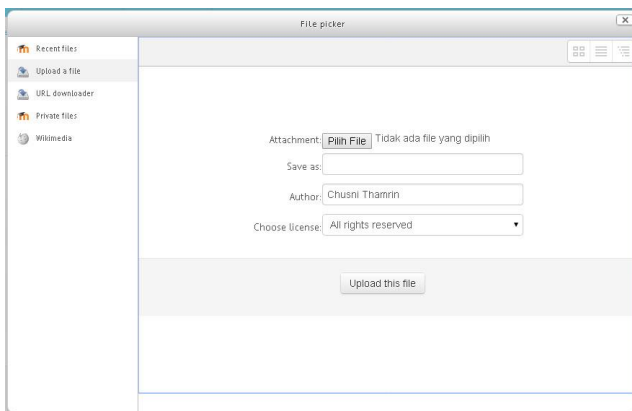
File picker

Recent files
Upload a file
URL downloader
Private files
Wikimedia

Attachment: Pilih File Tidak ada file yang dipilih
Save as:
Author: Chusni Thamrin
Choose license: All rights reserved

Upload this file